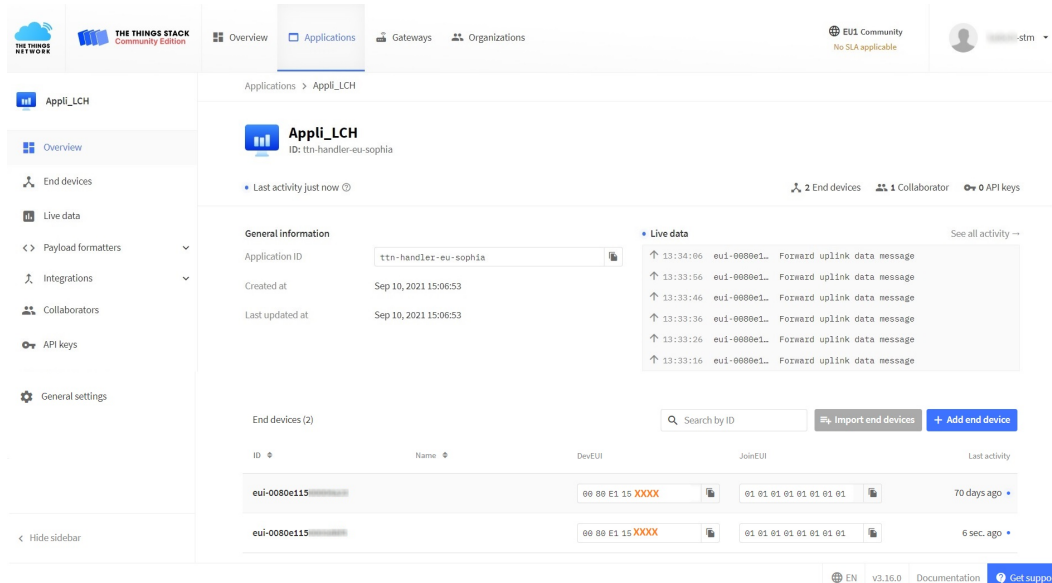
THE THINGS NETWORK

THE THINGS STACK
Community Edition

Overview
Applications
Gateways
Organizations

EU1 Community
No SLA applicable

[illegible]-stm

Appli_LCH

Overview
End devices
Live data
Payload formatters
Integrations
Collaborators
API keys
General settings

Hide sidebar

Applications > Appli_LCH

Appli_LCH
ID: ttn-handler-eu-sophia

Last activity just now

2 End devices 1 Collaborator 0 API keys

General information

Application ID ttn-handler-eu-sophia

Created at Sep 10, 2021 15:06:53

Last updated at Sep 10, 2021 15:06:53

Live data

See all activity →

13:34:06 eui-0080e1… Forward uplink data message
13:33:56 eui-0080e1… Forward uplink data message
13:33:46 eui-0080e1… Forward uplink data message
13:33:36 eui-0080e1… Forward uplink data message
13:33:26 eui-0080e1… Forward uplink data message
13:33:16 eui-0080e1… Forward uplink data message

End devices (2)

Search by ID

Import end devices

+ Add end device

| ID | Name | DevEUI | JoinEUI | Last activity |
|---|---|---|---|---|
| eui-0080e115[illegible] | | 00 80 E1 15 XXXX | 01 01 01 01 01 01 01 01 | 70 days ago |
| eui-0080e115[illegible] | | 00 80 E1 15 XXXX | 01 01 01 01 01 01 01 01 | 6 sec. ago |

EN v3.16.0 Documentation Get suppo